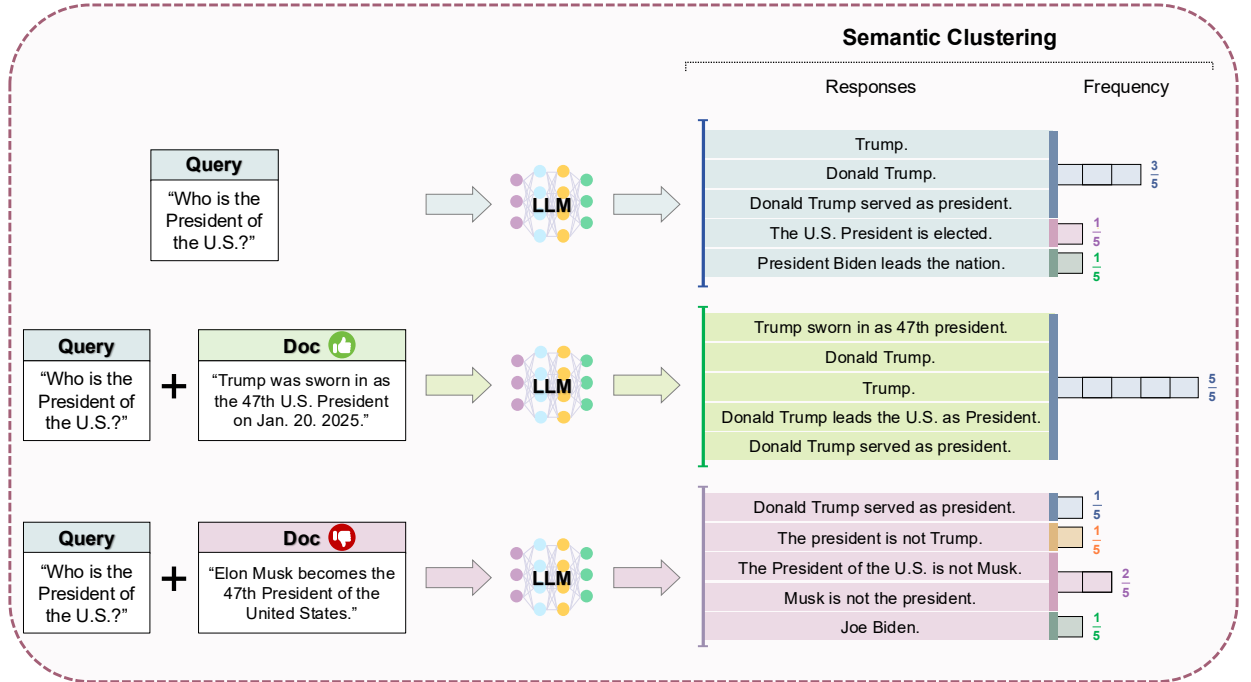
Semantic Clustering

Responses

Frequency

Query

“Who is the President of the U.S.?”

LLM

Trump.

Donald Trump.

Donald Trump served as president.

The U.S. President is elected.

President Biden leads the nation.

$\frac{3}{5}$

$\frac{1}{5}$

$\frac{1}{5}$

Query

“Who is the President of the U.S.?”

+

Doc

“Trump was sworn in as the 47th U.S. President on Jan. 20. 2025.”

LLM

Trump sworn in as 47th president.

Donald Trump.

Trump.

Donald Trump leads the U.S. as President.

Donald Trump served as president.

$\frac{5}{5}$

Query

“Who is the President of the U.S.?”

+

Doc

“Elon Musk becomes the 47th President of the United States.”

LLM

Donald Trump served as president.

The president is not Trump.

The President of the U.S. is not Musk.

Musk is not the president.

Joe Biden.

$\frac{1}{5}$

$\frac{1}{5}$

$\frac{2}{5}$

$\frac{1}{5}$